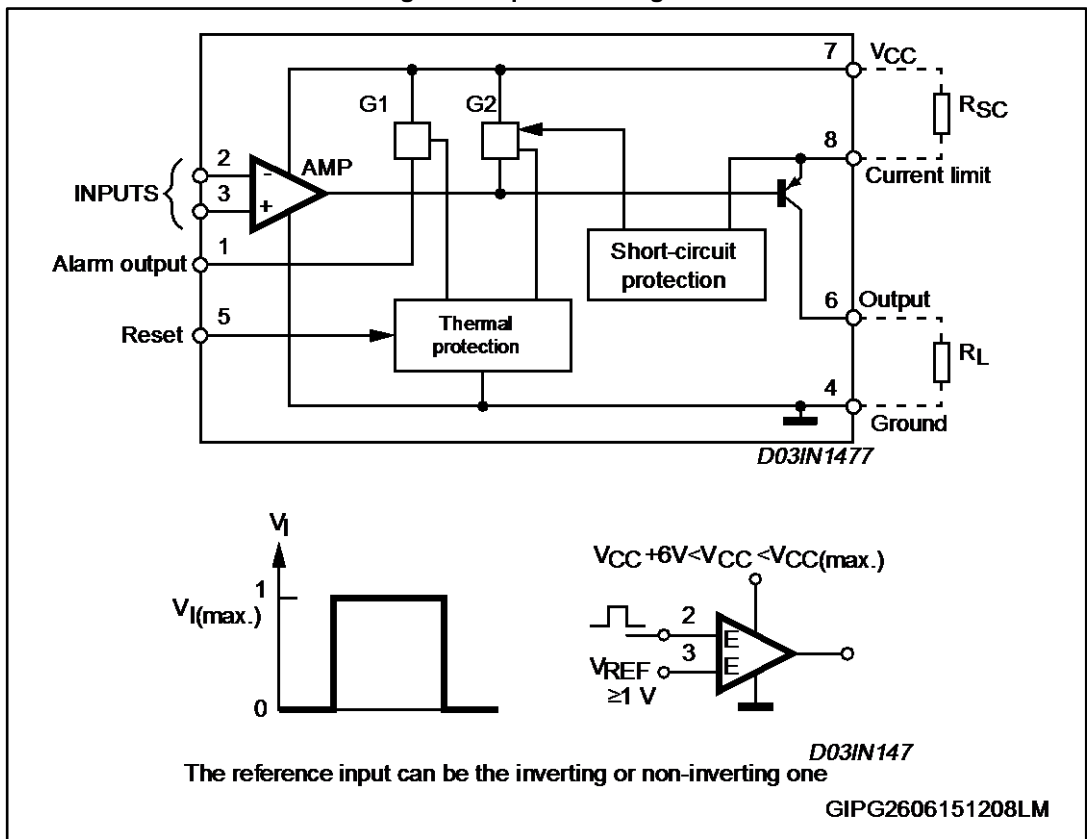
7 $V_{CC}$
$R_{SC}$
G1
G2
8
2
AMP
Current limit
INPUTS
3
-
+
1
Alarm output
Short-circuit protection
6 Output
5
Reset
Thermal protection
$R_L$
4
Ground
D03IN1477

$V_I$
1
$V_{I(max.)}$
0

$V_{CC}$ +6V<$V_{CC}$ <$V_{CC(max.)}$
2
3
E
E
$V_{REF}$
≥1 V
D03IN147
The reference input can be the inverting or non-inverting one
GIPG2606151208LM